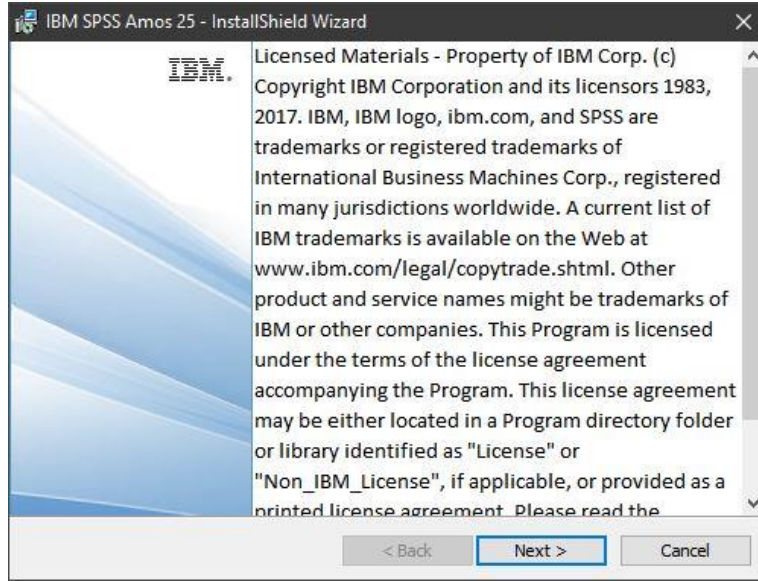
IBM SPSS Amos 25 - InstallShield Wizard

IBM.

Licensed Materials - Property of IBM Corp. (c) Copyright IBM Corporation and its licensors 1983, 2017. IBM, IBM logo, ibm.com, and SPSS are trademarks or registered trademarks of International Business Machines Corp., registered in many jurisdictions worldwide. A current list of IBM trademarks is available on the Web at www.ibm.com/legal/copytrade.shtml. Other product and service names might be trademarks of IBM or other companies. This Program is licensed under the terms of the license agreement accompanying the Program. This license agreement may be either located in a Program directory folder or library identified as "License" or "Non_IBM_License", if applicable, or provided as a printed license agreement. Please read the

< Back
Next >
Cancel